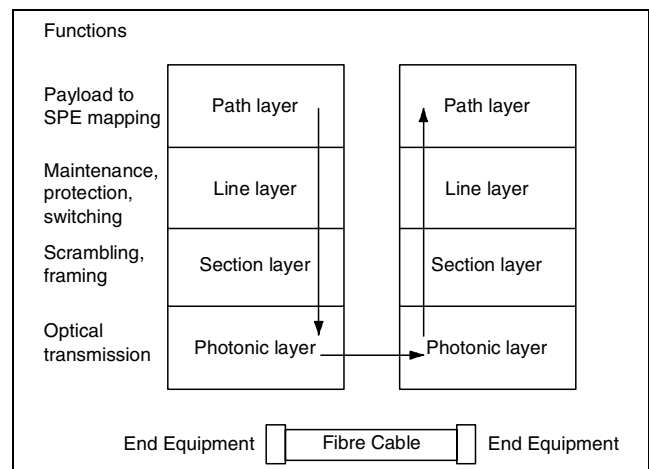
Functions

Payload to SPE mapping

Path layer

Path layer

Maintenance, protection, switching

Line layer

Line layer

Scrambling, framing

Section layer

Section layer

Optical transmission

Photonic layer

Photonic layer

End Equipment

Fibre Cable

End Equipment